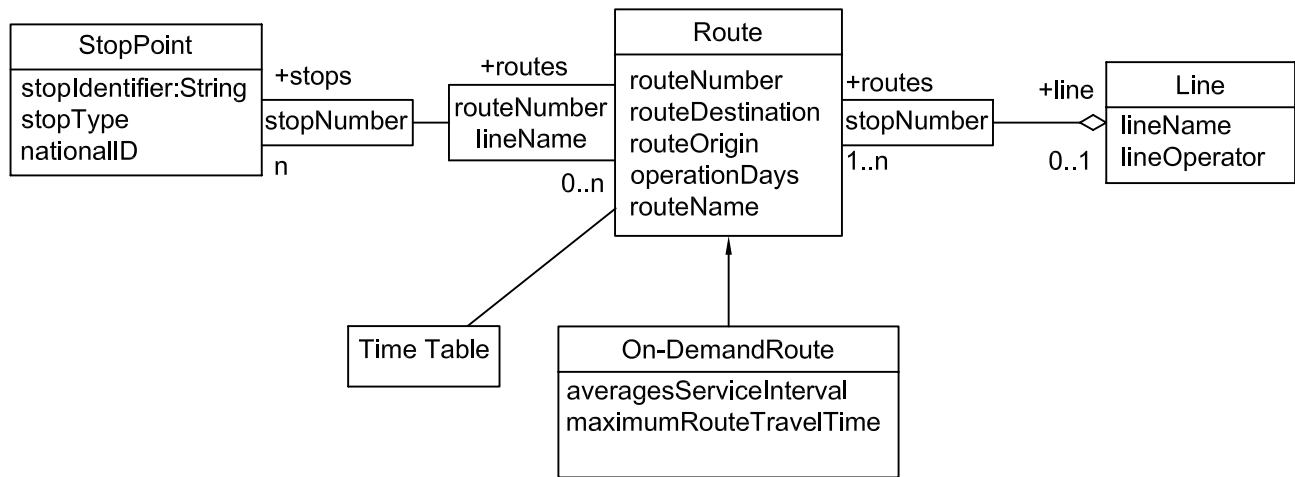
StopPoint
stopIdentifier:String
stopType
nationalID

+stops
stopNumber
n

+routes
routeNumber
lineName
0..n

Route
routeNumber
routeDestination
routeOrigin
operationDays
routeName

+routes
stopNumber
1..n

+line
0..1

Line
lineName
lineOperator

Time Table

On-DemandRoute
averagesServiceInterval
maximumRouteTravelTime